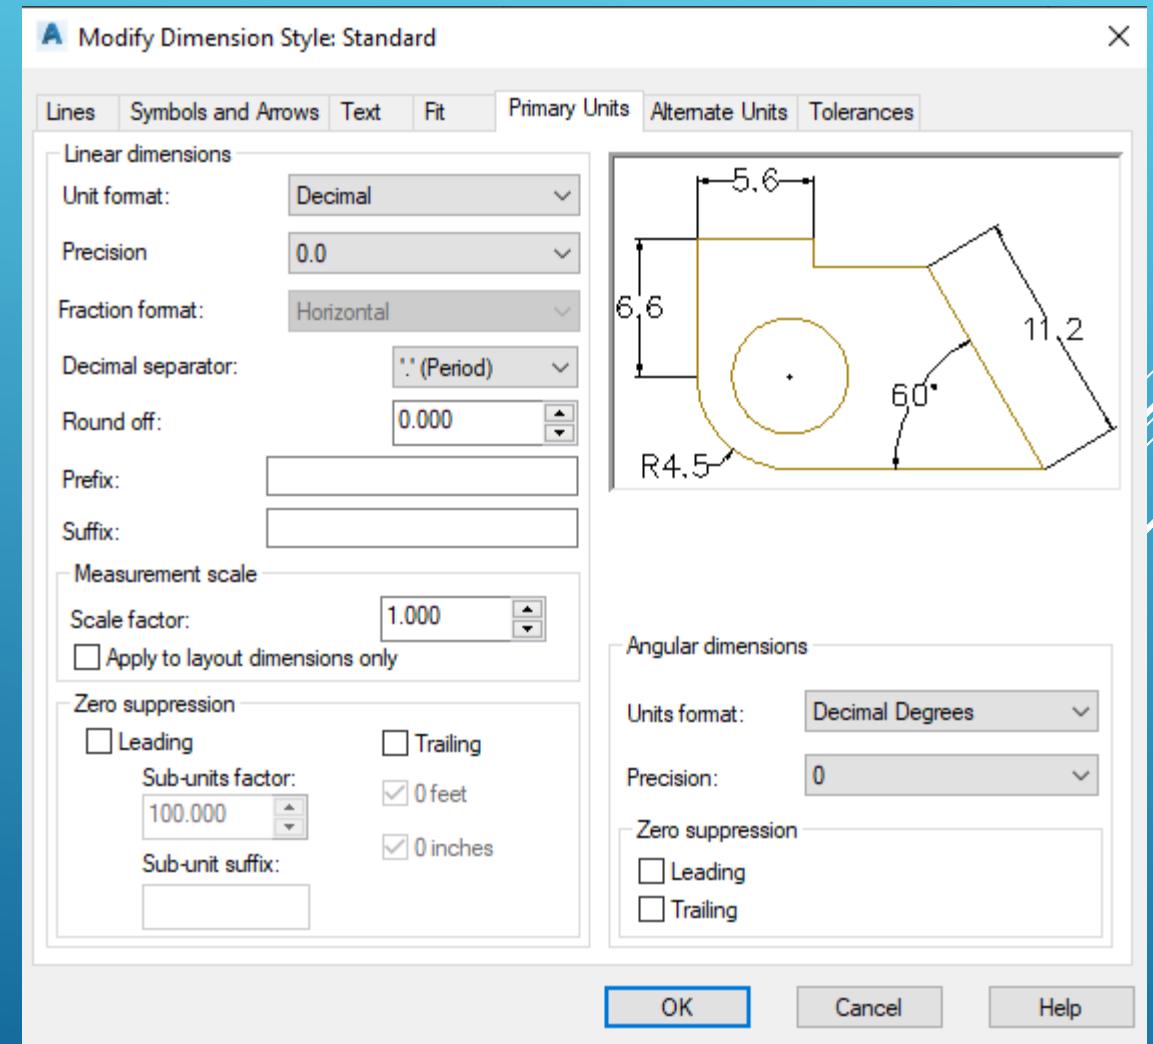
Modify Dimension Style: Standard

Lines | Symbols and Arrows | Text | Fit | Primary Units | Alternate Units | Tolerances

Linear dimensions

Unit format: Decimal

Precision: 0.0

Fraction format: Horizontal

Decimal separator: '.' (Period)

Round off: 0.000

Prefix:

Suffix:

Measurement scale

Scale factor: 1.000

Apply to layout dimensions only

Zero suppression

Leading

Trailing

Sub-units factor:

100.000

0 feet

0 inches

Sub-unit suffix:

5.6

6.6

11.2

60°

R4.5

Angular dimensions

Units format: Decimal Degrees

Precision: 0

Zero suppression

Leading

Trailing

OK

Cancel

Help